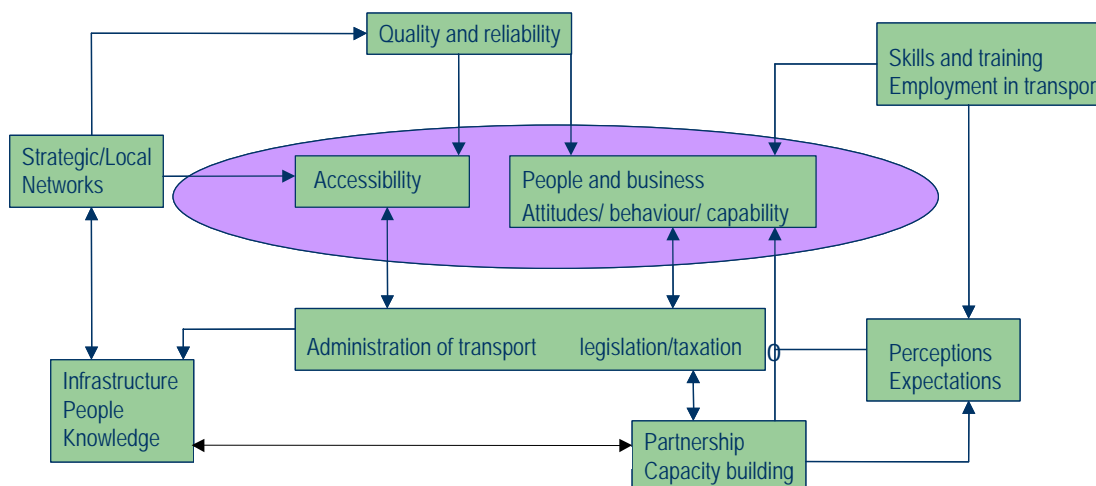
Quality and reliability

Skills and training
Employment in transpor

Strategic/Local Networks

Accessibility

People and business
Attitudes/ behaviour/ capability

Administration of transport legislation/taxation

0

Perceptions
Expectations

Infrastructure
People
Knowledge

Partnership
Capacity building